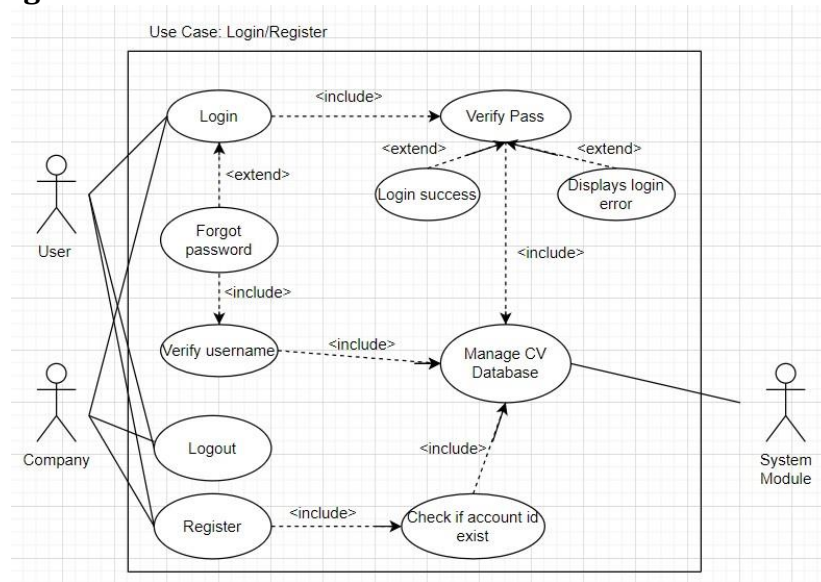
Use Case: Login/Register

Login
<include>
Verify Pass
<extend>
<extend>
<extend>
Login success
Displays login error
User
Forgot password
<include>
<include>
Verify username
<include>
Manage CV Database
Company
Logout
<include>
System Module
Register
<include>
Check if account id exist